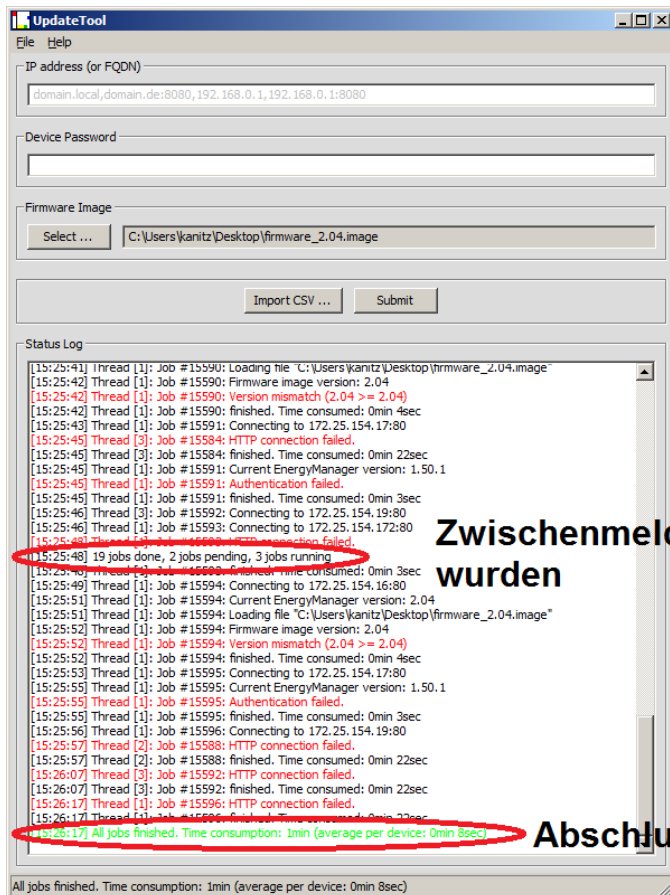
UpdateTool
File Help
IP address (or FQDN)
domain.local,domain.de:8080,192.168.0.1,192.168.0.1:8080
Device Password
Firmware Image
Select ... C:\Users\kanitz\Desktop\firmware_2.04.image
Import CSV ... Submit
Status Log
[15:25:41] Thread [1]: Job #15590: Loading file "C:\Users\kanitz\Desktop\firmware_2.04.image"
[15:25:42] Thread [1]: Job #15590: Firmware image version: 2.04
[15:25:42] Thread [1]: Job #15590: Version mismatch (2.04 >= 2.04)
[15:25:42] Thread [1]: Job #15590: finished. Time consumed: 0min 4sec
[15:25:43] Thread [1]: Job #15591: Connecting to 172.25.154.17:80
[15:25:45] Thread [3]: Job #15584: HTTP connection failed.
[15:25:45] Thread [3]: Job #15584: finished. Time consumed: 0min 22sec
[15:25:45] Thread [1]: Job #15591: Current EnergyManager version: 1.50.1
[15:25:45] Thread [1]: Job #15591: Authentication failed.
[15:25:45] Thread [1]: Job #15591: finished. Time consumed: 0min 3sec
[15:25:46] Thread [3]: Job #15592: Connecting to 172.25.154.19:80
[15:25:46] Thread [1]: Job #15593: Connecting to 172.25.154.172:80
[15:25:48] Thread [2]: Job #15588: HTTP connection failed.
[15:25:48] 19 jobs done, 2 jobs pending, 3 jobs running
[15:25:48] Thread [1]: Job #15593: finished. Time consumed: 0min 3sec
[15:25:49] Thread [1]: Job #15594: Connecting to 172.25.154.16:80
[15:25:51] Thread [1]: Job #15594: Current EnergyManager version: 2.04
[15:25:51] Thread [1]: Job #15594: Loading file "C:\Users\kanitz\Desktop\firmware_2.04.image"
[15:25:52] Thread [1]: Job #15594: Firmware image version: 2.04
[15:25:52] Thread [1]: Job #15594: Version mismatch (2.04 >= 2.04)
[15:25:52] Thread [1]: Job #15594: finished. Time consumed: 0min 4sec
[15:25:53] Thread [1]: Job #15595: Connecting to 172.25.154.17:80
[15:25:55] Thread [1]: Job #15595: Current EnergyManager version: 1.50.1
[15:25:55] Thread [1]: Job #15595: Authentication failed.
[15:25:55] Thread [1]: Job #15595: finished. Time consumed: 0min 3sec
[15:25:56] Thread [1]: Job #15596: Connecting to 172.25.154.19:80
[15:25:57] Thread [2]: Job #15588: HTTP connection failed.
[15:25:57] Thread [2]: Job #15588: finished. Time consumed: 0min 22sec
[15:26:07] Thread [3]: Job #15592: HTTP connection failed.
[15:26:07] Thread [3]: Job #15592: finished. Time consumed: 0min 22sec
[15:26:17] Thread [1]: Job #15596: HTTP connection failed.
[15:26:17] Thread [1]: Job #15596: finished. Time consumed: 0min 22sec
[15:26:17] All jobs finished. Time consumption: 1min (average per device: 0min 8sec)
All jobs finished. Time consumption: 1min (average per device: 0min 8sec)
Zwischenmeld
wurden
Abschlu